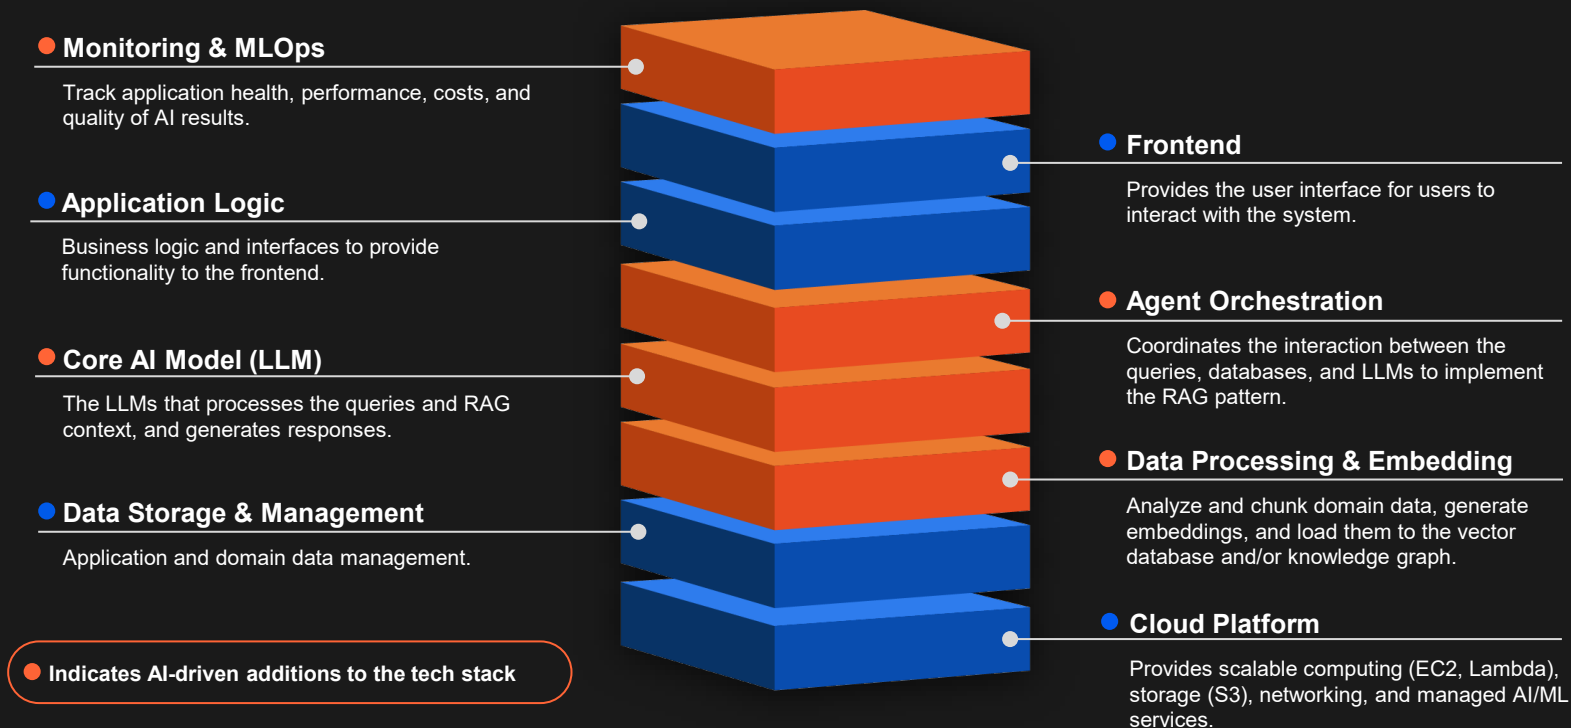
Monitoring & MLOps

Track application health, performance, costs, and quality of AI results.

Application Logic

Business logic and interfaces to provide functionality to the frontend.

Core AI Model (LLM)

The LLMs that processes the queries and RAG context, and generates responses.

Data Storage & Management

Application and domain data management.

Indicates AI-driven additions to the tech stack

Frontend

Provides the user interface for users to interact with the system.

Agent Orchestration

Coordinates the interaction between the queries, databases, and LLMs to implement the RAG pattern.

Data Processing & Embedding

Analyze and chunk domain data, generate embeddings, and load them to the vector database and/or knowledge graph.

Cloud Platform

Provides scalable computing (EC2, Lambda), storage (S3), networking, and managed AI/ML services.